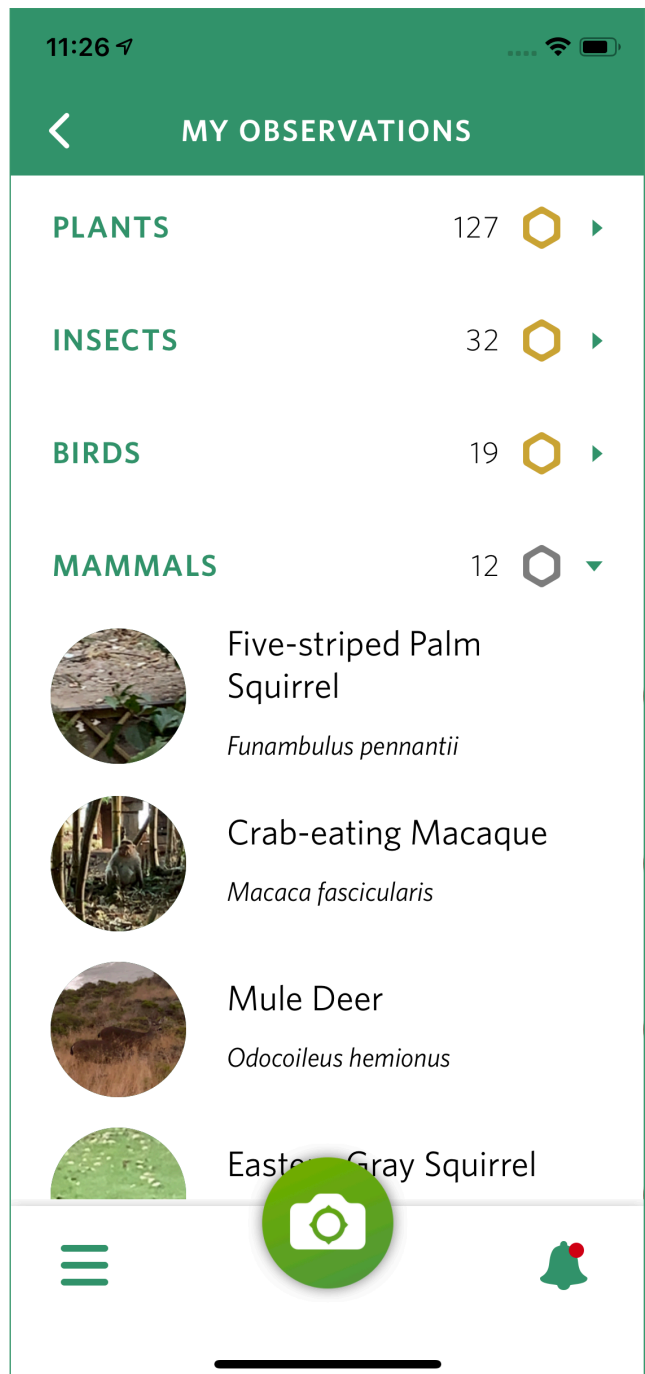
11:26

MY OBSERVATIONS

PLANTS 127

INSECTS 32

BIRDS 19

MAMMALS 12

Five-striped Palm Squirrel
*Funambulus pennantii*

Crab-eating Macaque
*Macaca fascicularis*

Mule Deer
*Odocoileus hemionus*

Easte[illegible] Gray Squirrel